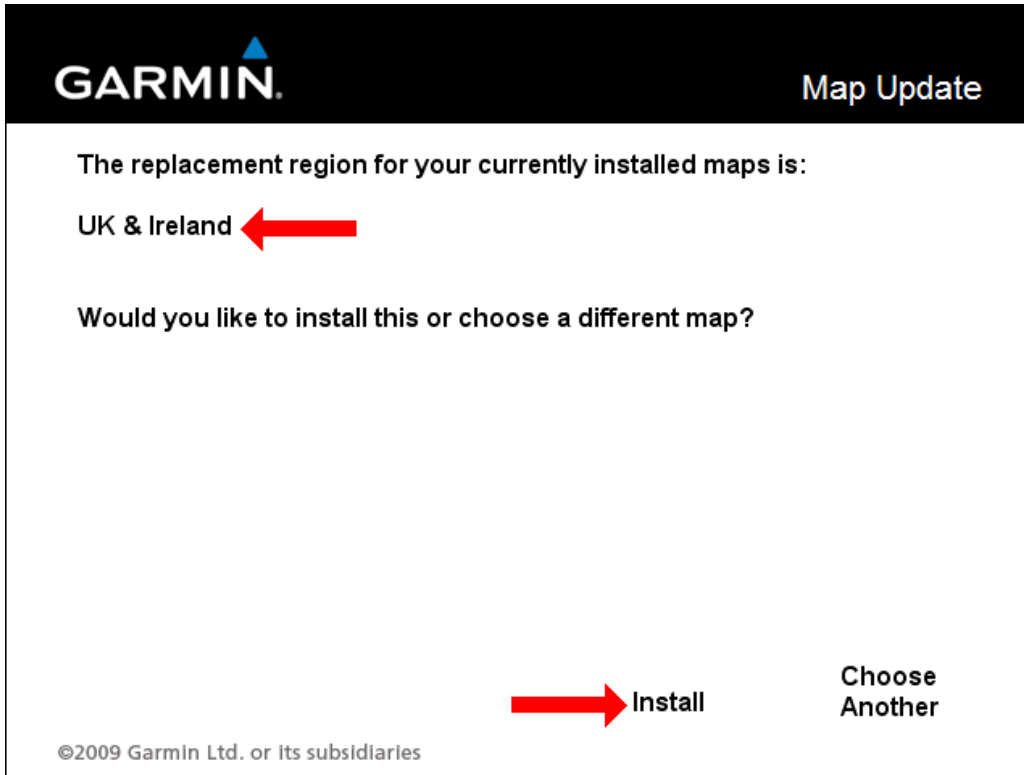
GARMIN.

Map Update

The replacement region for your currently installed maps is:

UK & Ireland

Would you like to install this or choose a different map?

Install

Choose Another

©2009 Garmin Ltd. or its subsidiaries